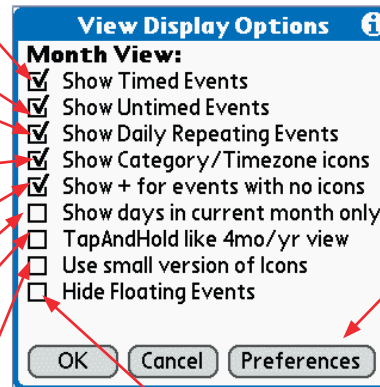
View Display Options

Month View:

☑ Show Timed Events
☑ Show Untimed Events
☑ Show Daily Repeating Events
☑ Show Category/Timezone icons
☑ Show + for events with no icons
☐ Show days in current month only
☐ TapAndHold like 4mo/yr view
☐ Use small version of Icons
☐ Hide Floating Events

OK | Cancel | Preferences